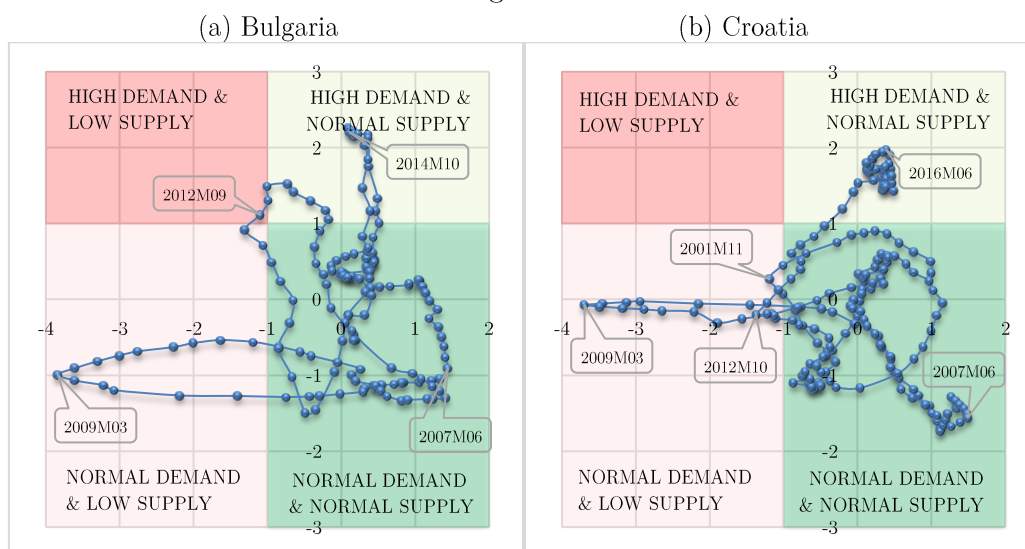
(a) Bulgaria

3

HIGH DEMAND & LOW SUPPLY

HIGH DEMAND & NORMAL SUPPLY

2

2014M10

2012M09

1

0

-4 -3 -2 -1 0 1 2

-1

2009M03

2007M06

-2

NORMAL DEMAND & LOW SUPPLY

NORMAL DEMAND & NORMAL SUPPLY

-3

(b) Croatia

3

HIGH DEMAND & LOW SUPPLY

HIGH DEMAND & NORMAL SUPPLY

2

2016M06

1

2001M11

0

-4 -3 -2 -1 0 1 2

2009M03

2012M10

-1

2007M06

-2

NORMAL DEMAND & LOW SUPPLY

NORMAL DEMAND & NORMAL SUPPLY

-3